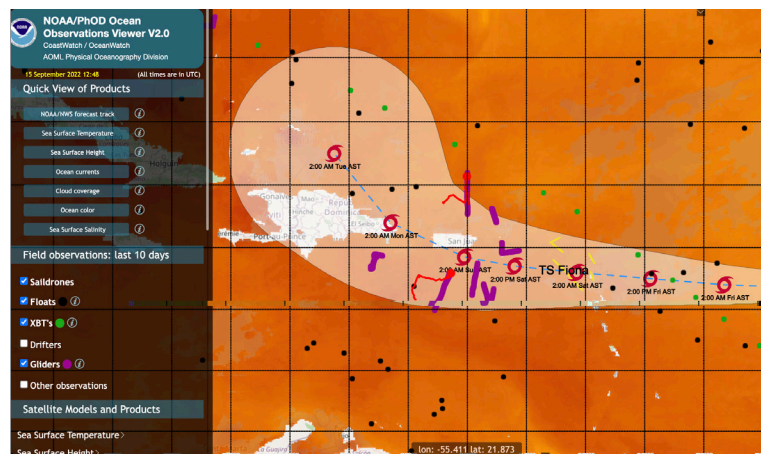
NOAA/PhOD Ocean Observations Viewer V2.0
CoastWatch / OceanWatch
AOML Physical Oceanography Division

15 September 2022 12:48 (All times are in UTC)

Quick View of Products

NOAA/NWS forecast track
Sea Surface Temperature
Sea Surface Height
Ocean currents
Cloud coverage
Ocean color
Sea Surface Salinity

Field observations: last 10 days

Saildrones
Floats
XBT's
Drifters
Gliders
Other observations

Satellite Models and Products

Sea Surface Temperature
Sea Surface Height

2:00 AM Tue AST
2:00 AM Mon AST
2:00 AM Sun AST
2:00 PM Sat AST
2:00 AM Sat AST
TS Fiona
2:00 PM Fri AST
2:00 AM Fri AST

Holgu
Gonaive
Haiti
Repu
Dominic
Port-au-Prince
Jeremie
El Seibo
San Jua

lon: -55.411 lat: 21.873